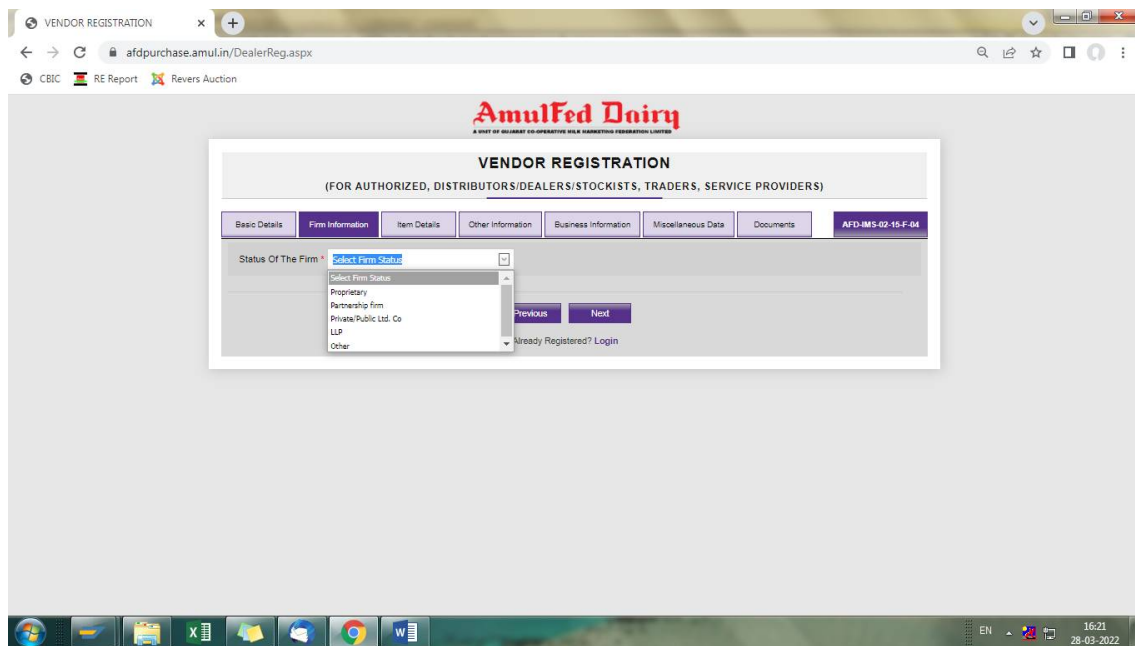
VENDOR REGISTRATION ×

afdpurchase.amul.in/DealerReg.aspx

CBIC RE Report Revers Auction

AmulFed Dairy

A UNIT OF GUJARAT CO-OPERATIVE MILK MARKETING FEDERATION LIMITED

VENDOR REGISTRATION

(FOR AUTHORIZED, DISTRIBUTORS/DEALERS/STOCKISTS, TRADERS, SERVICE PROVIDERS)

Basic Details | Firm Information | Item Details | Other Information | Business Information | Miscellaneous Data | Documents | AFD-IMS-02-15-F-04

Status Of The Firm * Select Firm Status

Select Firm Status
Proprietary
Partnership firm
Private/Public Ltd. Co
LLP
Other

Previous Next

Already Registered? Login

EN 16:21 28-03-2022